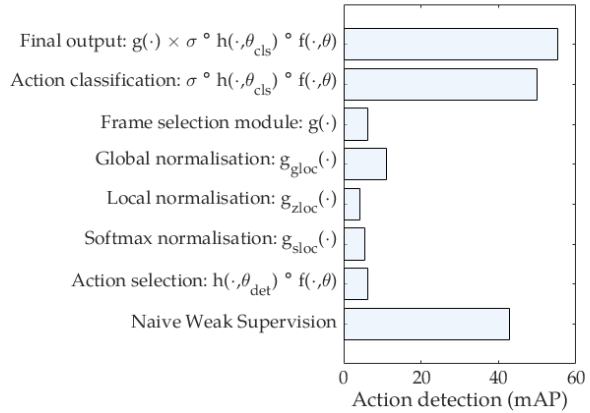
Final output: $g(\cdot) \times \sigma \circ h(\cdot,\theta_{cls}) \circ f(\cdot,\theta)$

Action classification: $\sigma \circ h(\cdot,\theta_{cls}) \circ f(\cdot,\theta)$

Frame selection module: $g(\cdot)$

Global normalisation: $g_{gloc}(\cdot)$

Local normalisation: $g_{zloc}(\cdot)$

Softmax normalisation: $g_{sloc}(\cdot)$

Action selection: $h(\cdot,\theta_{det}) \circ f(\cdot,\theta)$

Naive Weak Supervision

0
20
40
60
Action detection (mAP)